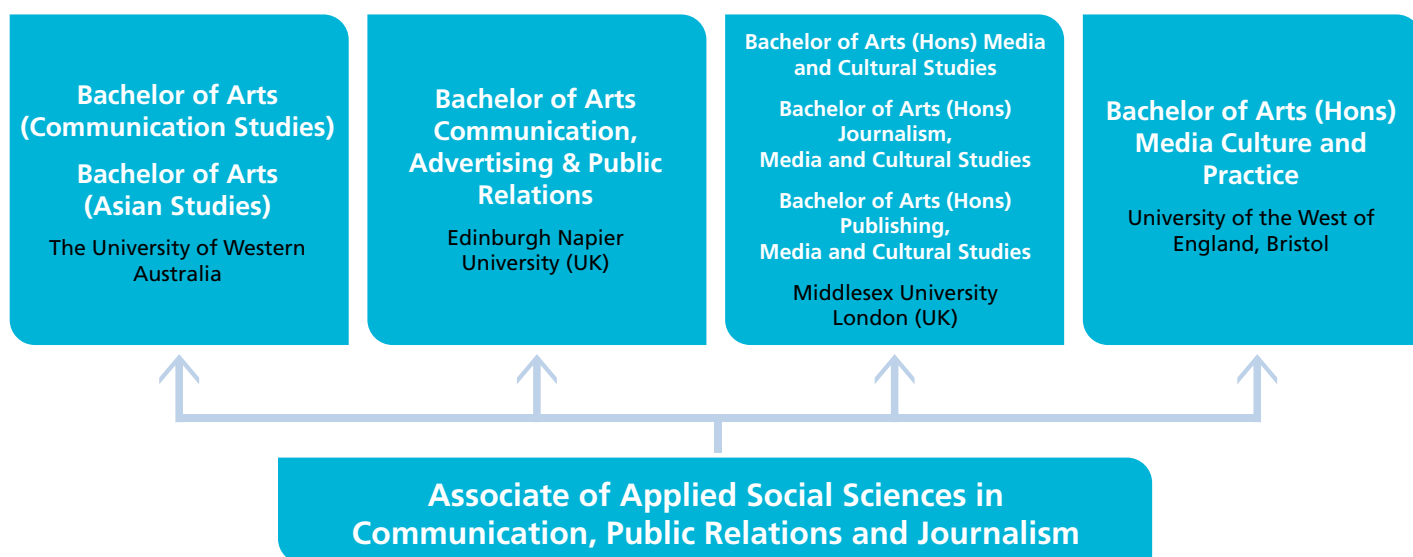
Bachelor of Arts (Communication Studies)

Bachelor of Arts (Asian Studies)

The University of Western Australia

Bachelor of Arts Communication, Advertising & Public Relations

Edinburgh Napier University (UK)

Bachelor of Arts (Hons) Media and Cultural Studies

Bachelor of Arts (Hons) Journalism, Media and Cultural Studies

Bachelor of Arts (Hons) Publishing, Media and Cultural Studies

Middlesex University London (UK)

Bachelor of Arts (Hons) Media Culture and Practice

University of the West of England, Bristol

Associate of Applied Social Sciences in Communication, Public Relations and Journalism